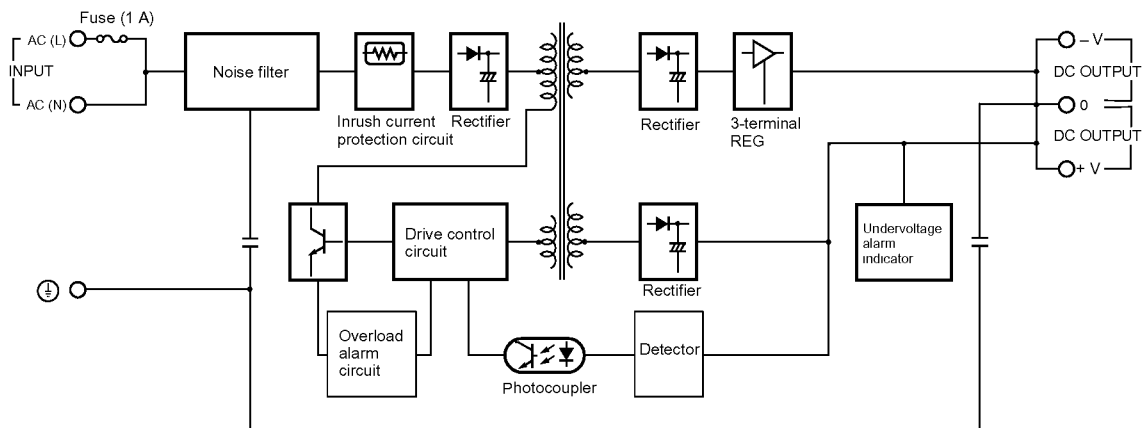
Fuse (1 A)

AC (L)

INPUT

AC (N)

Noise filter

Inrush current protection circuit

Rectifier

Rectifier

3-terminal REG

– V

DC OUTPUT

0

DC OUTPUT

+ V

Drive control circuit

Rectifier

Undervoltage alarm indicator

Overload alarm circuit

Photocoupler

Detector